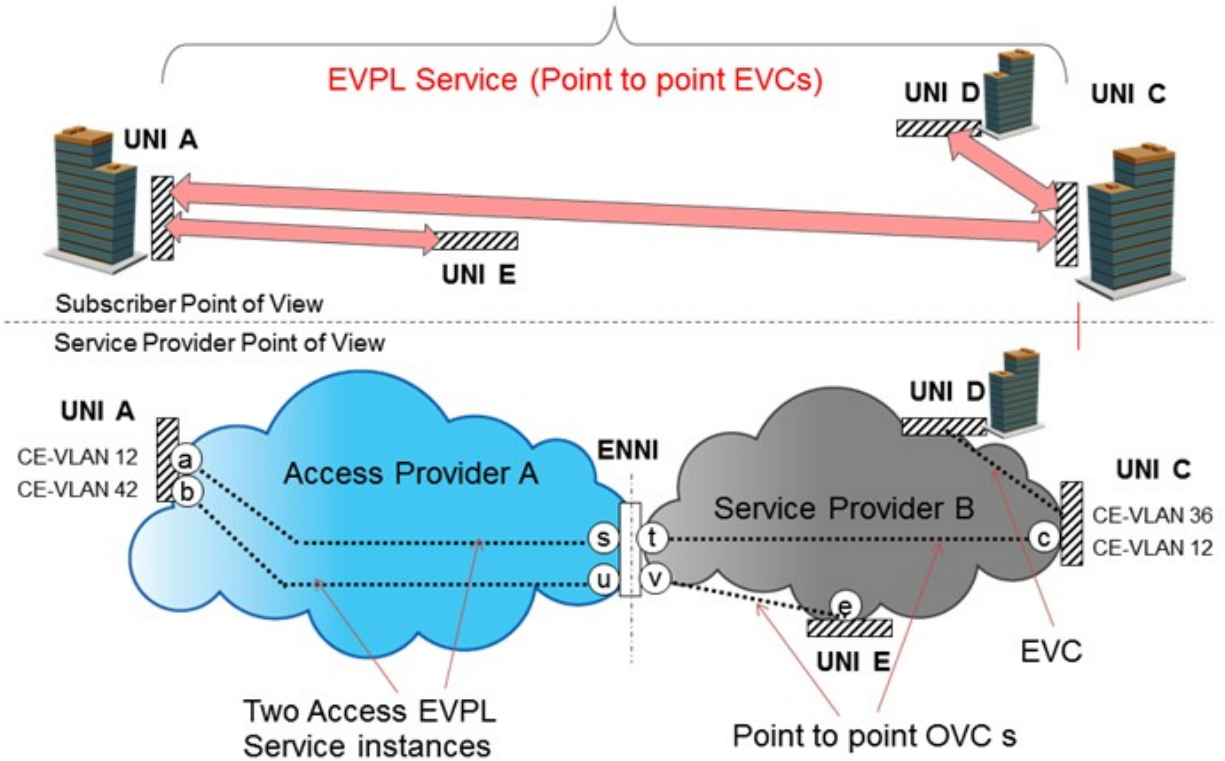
EVPL Service (Point to point EVCs)

UNI A

UNI D

UNI C

UNI E

Subscriber Point of View

Service Provider Point of View

UNI A

CE-VLAN 12

CE-VLAN 42

a

b

Access Provider A

ENNI

s

u

t

v

Service Provider B

UNI D

UNI C

c

CE-VLAN 36

CE-VLAN 12

e

UNI E

EVC

Two Access EVPL Service instances

Point to point OVC s